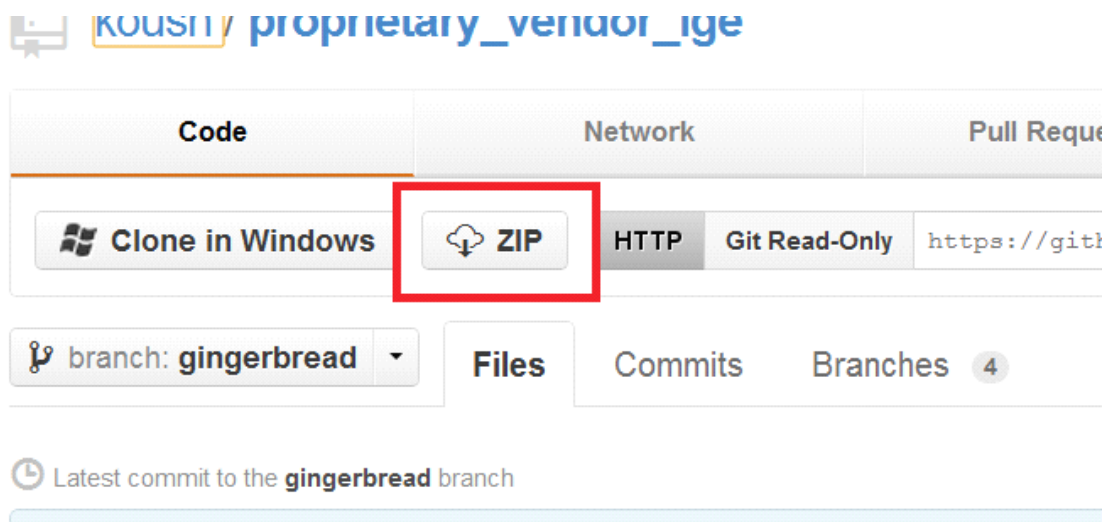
koush / proprietary_vendor_lge

Code

Network

Pull Reque

Clone in Windows

ZIP

HTTP

Git Read-Only

https://git

branch: gingerbread

Files

Commits

Branches 4

Latest commit to the gingerbread branch